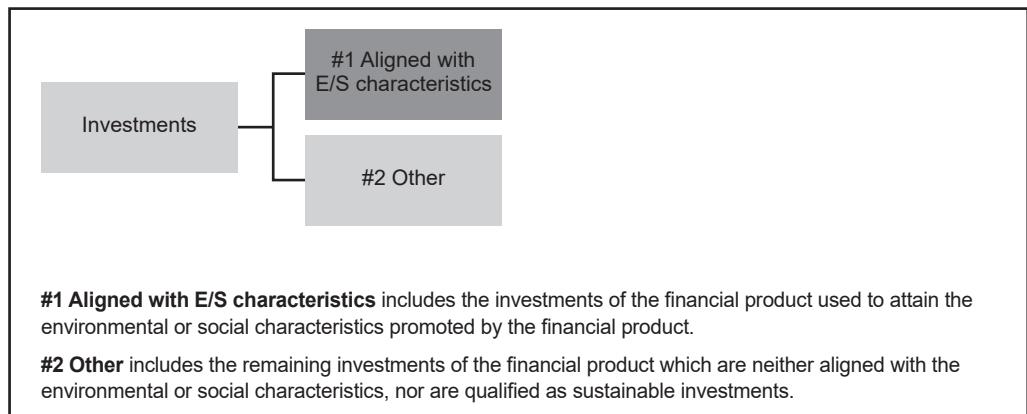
Investments

#1 Aligned with E/S characteristics

#2 Other

**#1 Aligned with E/S characteristics** includes the investments of the financial product used to attain the environmental or social characteristics promoted by the financial product.

**#2 Other** includes the remaining investments of the financial product which are neither aligned with the environmental or social characteristics, nor are qualified as sustainable investments.